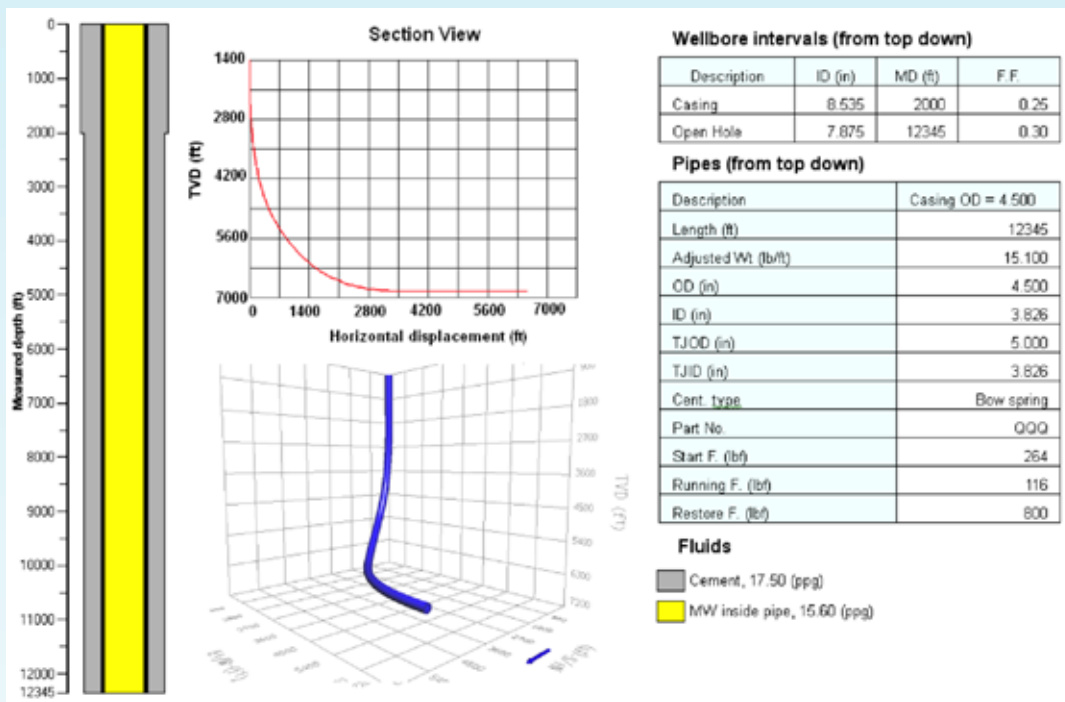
0
1000
2000
3000
4000
5000
6000
7000
8000
9000
10000
11000
12000
12345
Measured depth (ft)

Section View
TVD (ft)
1400
2800
4200
5600
7000
0
1400
2800
4200
5600
7000
Horizontal displacement (ft)

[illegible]
1500
2700
3600
4500
5400
6300
7200
TVD (ft)
E/W (ft)
N/S (ft)

Wellbore intervals (from top down)

| Description | ID (in) | MD (ft) | F.F. |
|---|---|---|---|
| Casing | 8.535 | 2000 | 0.25 |
| Open Hole | 7.875 | 12345 | 0.30 |

Pipes (from top down)

| Description | Casing OD = 4.500 |
|---|---|
| Length (ft) | 12345 |
| Adjusted Wt. (lb/ft) | 15.100 |
| OD (in) | 4.500 |
| ID (in) | 3.826 |
| TJOD (in) | 5.000 |
| TJID (in) | 3.826 |
| Cent. type | Bow spring |
| Part No. | QQQ |
| Start F. (lbf) | 264 |
| Running F. (lbf) | 116 |
| Restore F. (lbf) | 800 |

Fluids

Cement, 17.50 (ppg)
MW inside pipe, 15.60 (ppg)